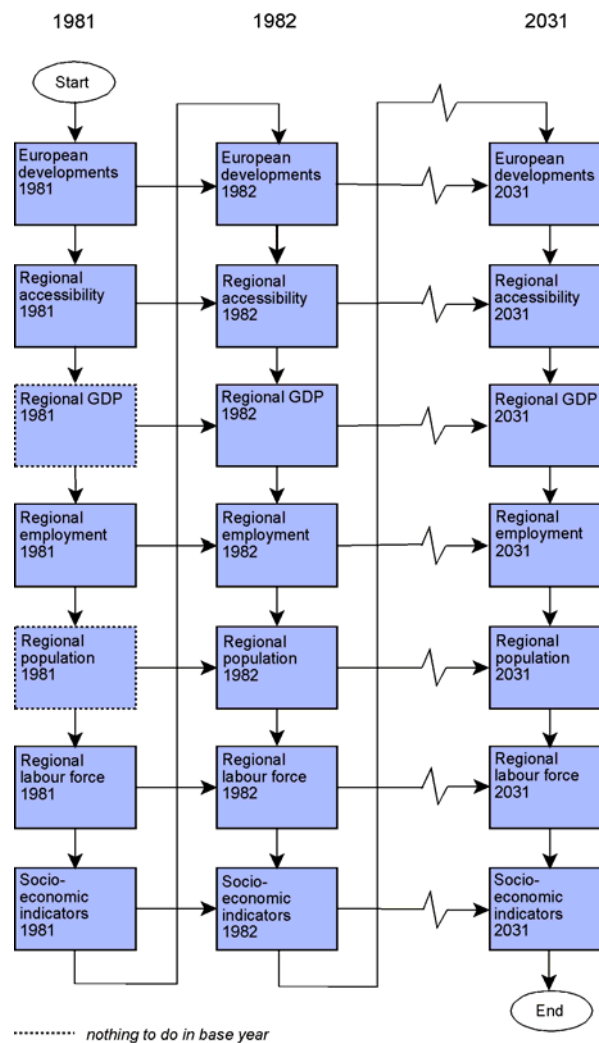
1981

1982

2031

Start

European developments 1981

Regional accessibility 1981

Regional GDP 1981

Regional employment 1981

Regional population 1981

Regional labour force 1981

Socio-economic indicators 1981

European developments 1982

Regional accessibility 1982

Regional GDP 1982

Regional employment 1982

Regional population 1982

Regional labour force 1982

Socio-economic indicators 1982

European developments 2031

Regional accessibility 2031

Regional GDP 2031

Regional employment 2031

Regional population 2031

Regional labour force 2031

Socio-economic indicators 2031

End

nothing to do in base year